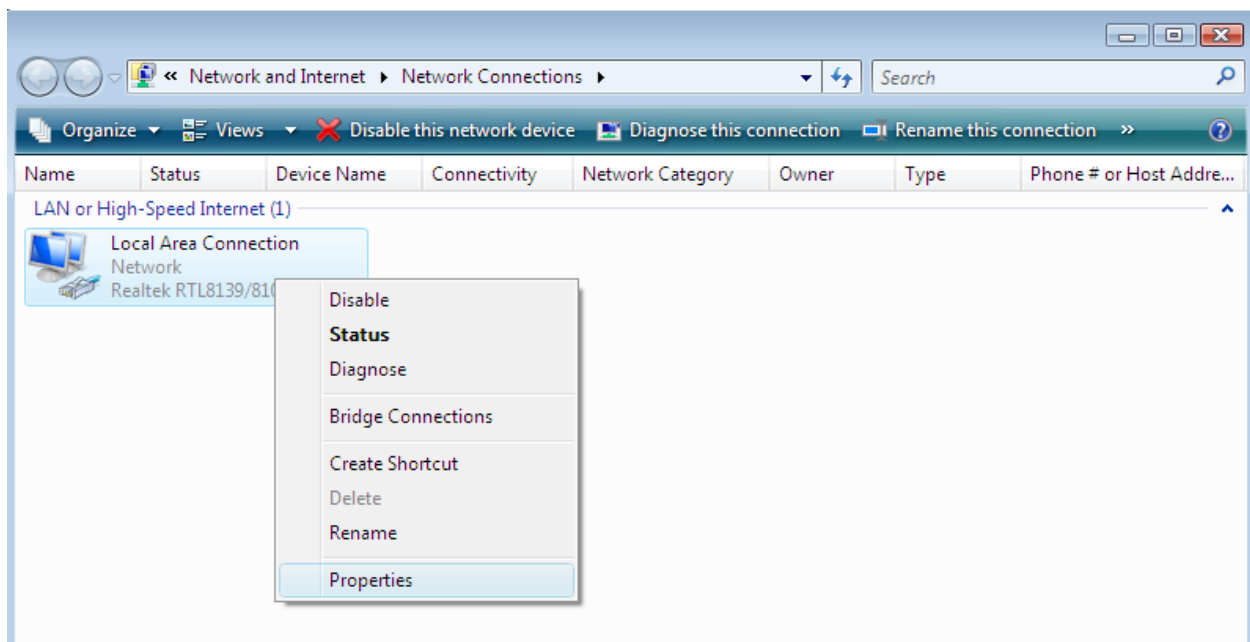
« Network and Internet ▸ Network Connections ▸

Search

Organize ▾ Views ▾ Disable this network device Diagnose this connection Rename this connection »

| Name | Status | Device Name | Connectivity | Network Category | Owner | Type | Phone # or Host Addre... |
|---|---|---|---|---|---|---|---|

LAN or High-Speed Internet (1)

Local Area Connection
Network
Realtek RTL8139/81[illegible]

Disable
**Status**
Diagnose
Bridge Connections
Create Shortcut
Delete
Rename
Properties